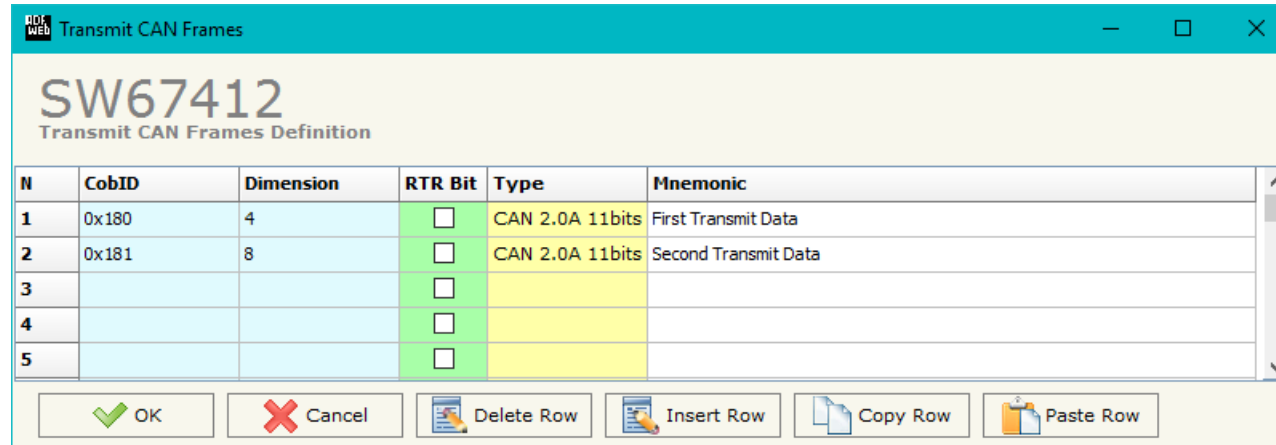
Transmit CAN Frames

SW67412
Transmit CAN Frames Definition

| N | CobID | Dimension | RTR Bit | Type | Mnemonic |
|---|---|---|---|---|---|
| 1 | 0x180 | 4 | | CAN 2.0A 11bits | First Transmit Data |
| 2 | 0x181 | 8 | | CAN 2.0A 11bits | Second Transmit Data |
| 3 | | | | | |
| 4 | | | | | |
| 5 | | | | | |

OK Cancel Delete Row Insert Row Copy Row Paste Row